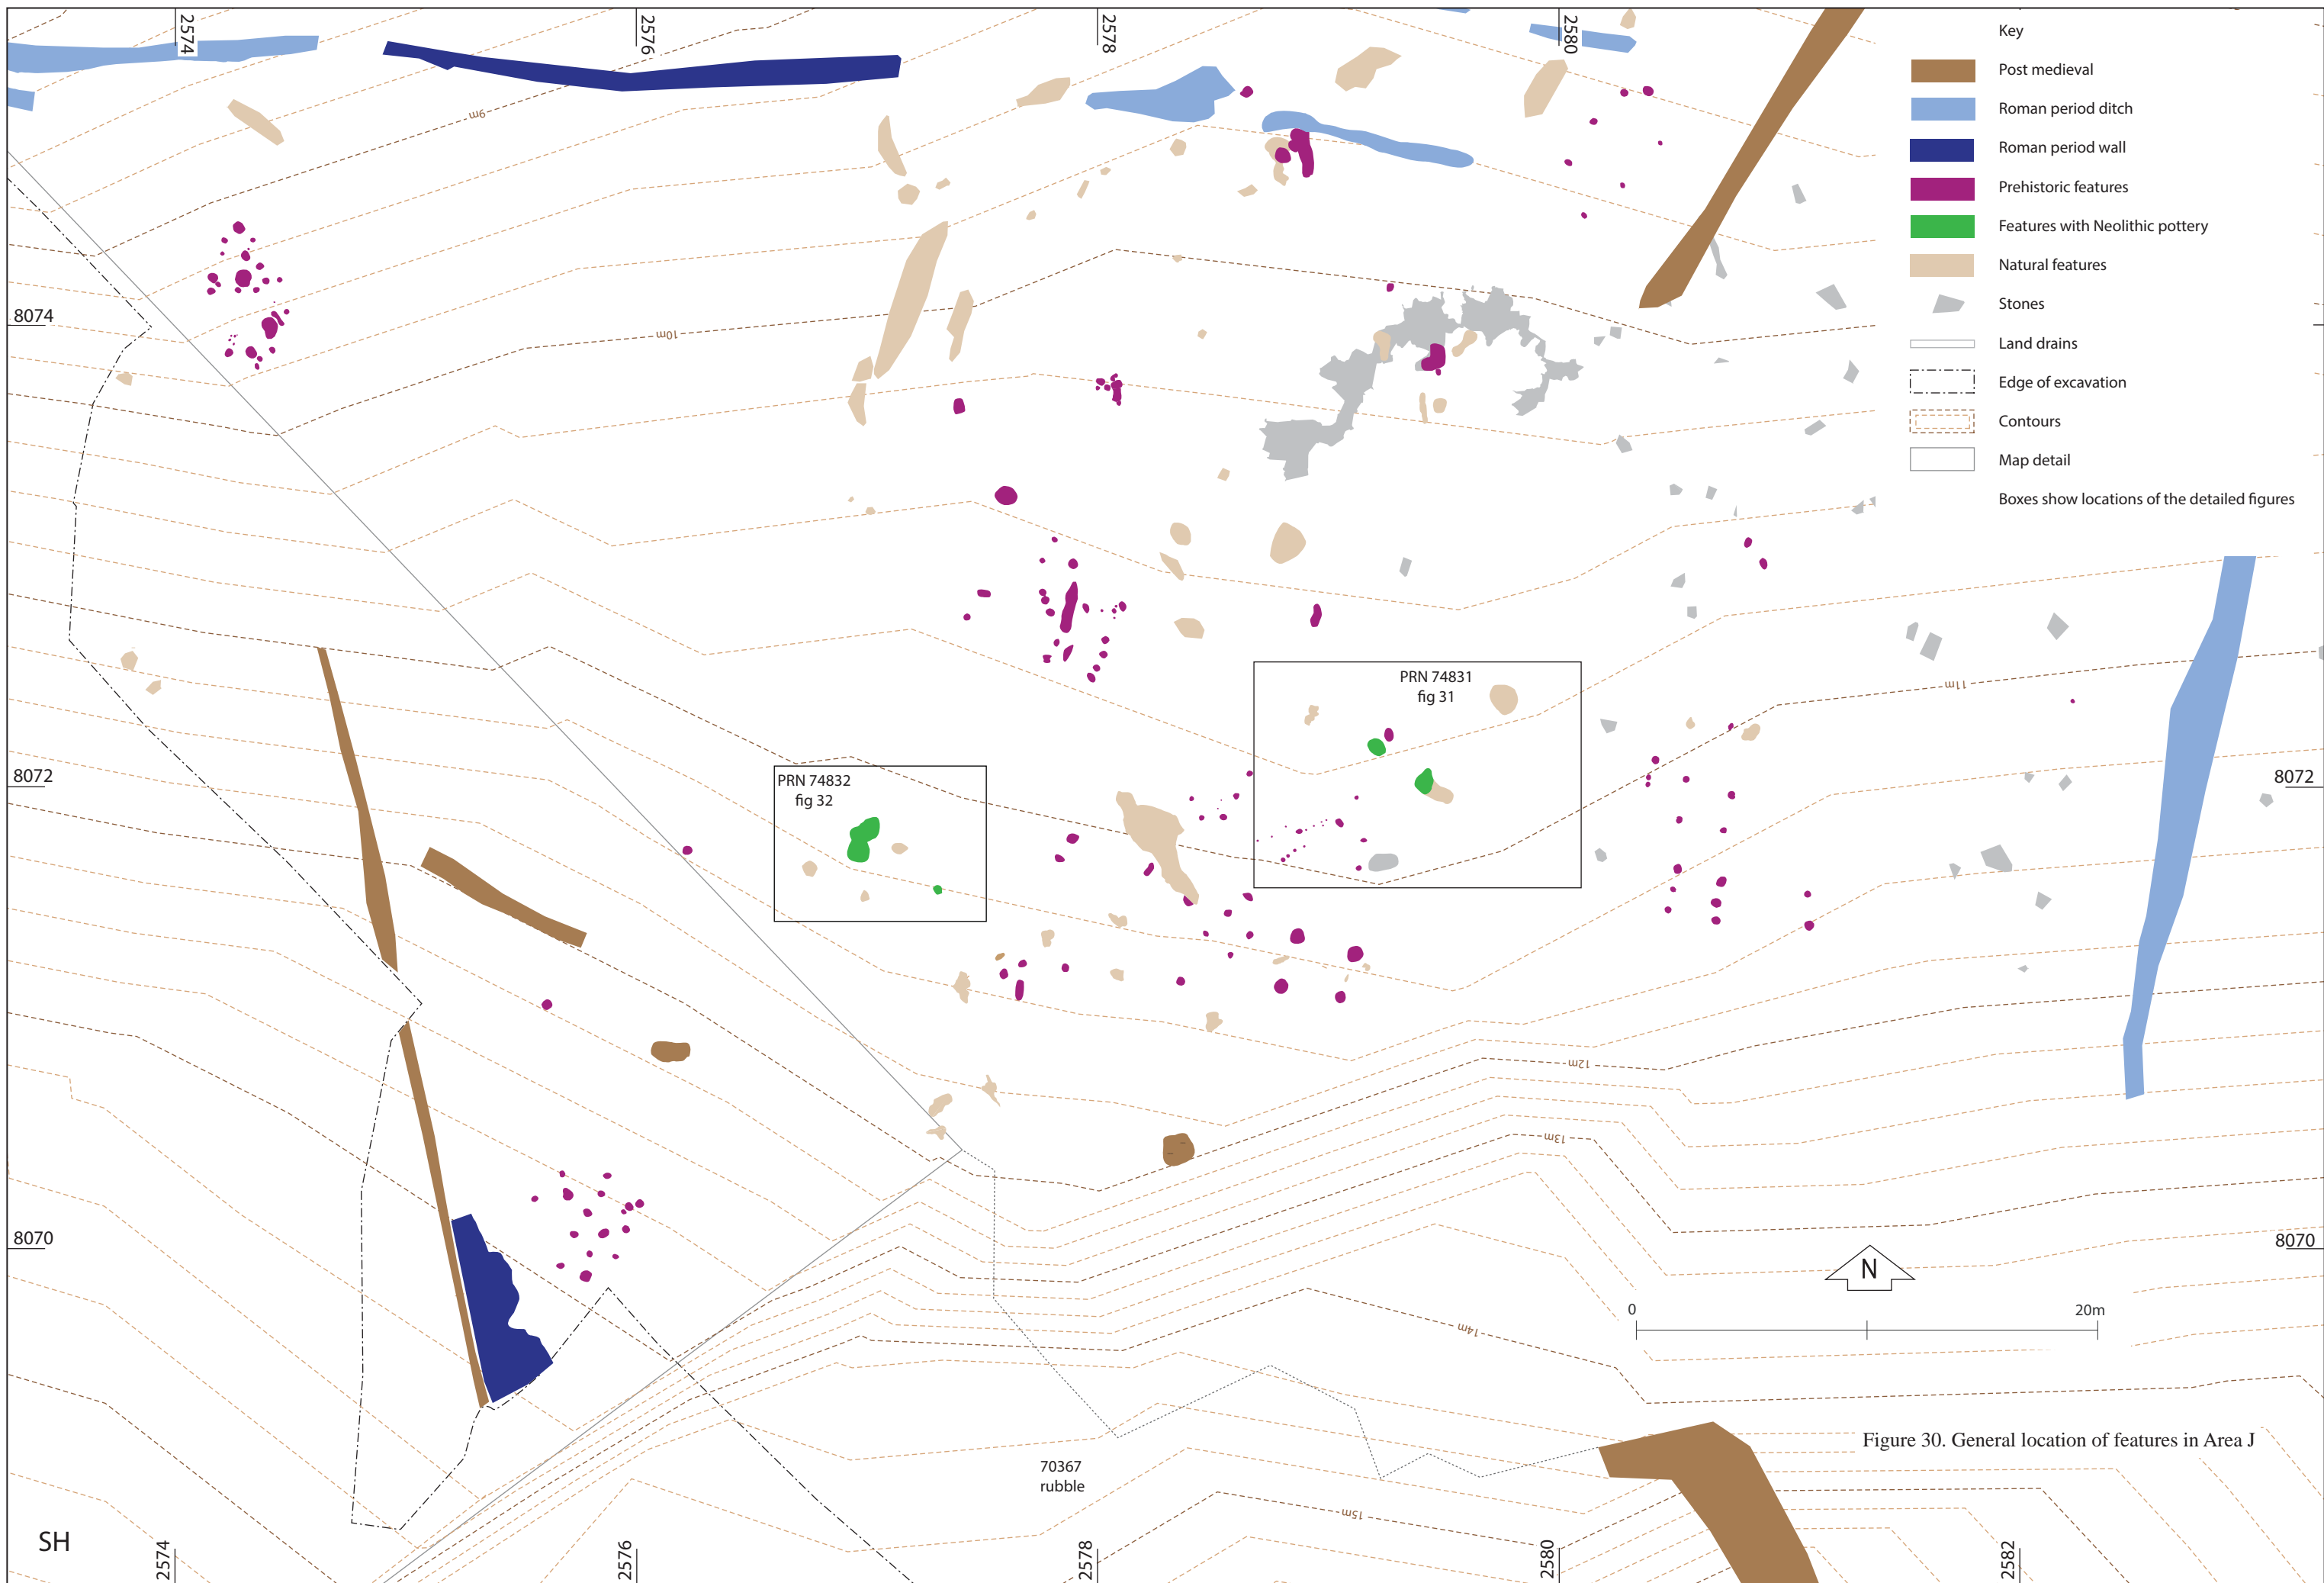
2574
2576
2578
2580

Key
Post medieval
Roman period ditch
Roman period wall
Prehistoric features
Features with Neolithic pottery
Natural features
Stones
Land drains
Edge of excavation
Contours
Map detail
Boxes show locations of the detailed figures

9m
10m
11m
12m
13m
14m
15m

8074
8072
8070

PRN 74831
fig 31

PRN 74832
fig 32

N

0
20m

Figure 30. General location of features in Area J

70367
rubble

SH
2574
2576
2578
2580
2582